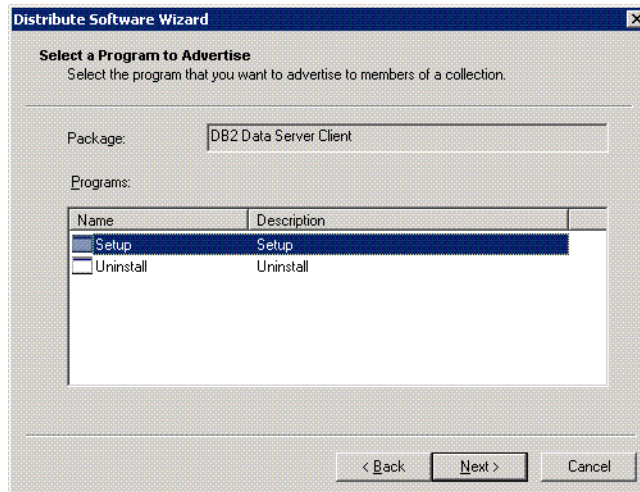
Distribute Software Wizard

Select a Program to Advertise
Select the program that you want to advertise to members of a collection.

Package: DB2 Data Server Client

Programs:

| Name | Description |
|---|---|
| Setup | Setup |
| Uninstall | Uninstall |

< Back Next > Cancel